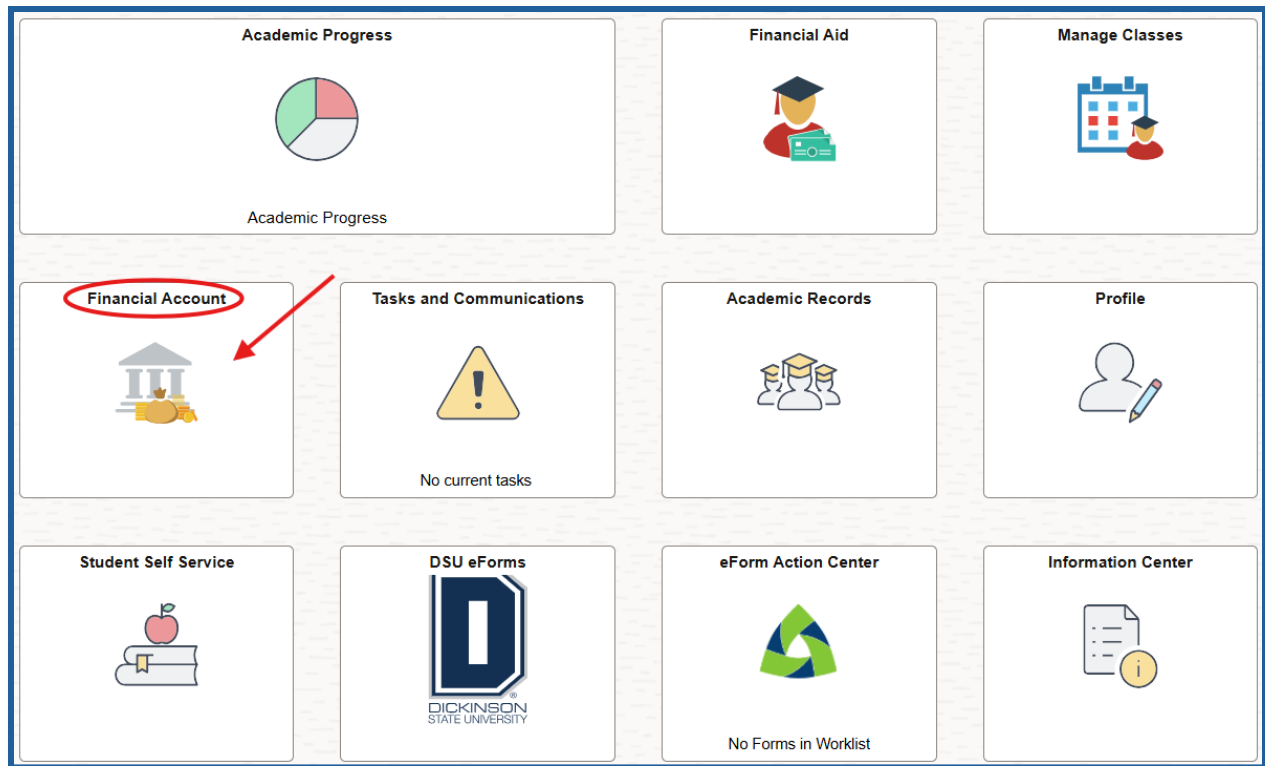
Academic Progress

Academic Progress

Financial Aid

Manage Classes

Financial Account

Tasks and Communications

No current tasks

Academic Records

Profile

Student Self Service

DSU eForms

DICKINSON STATE UNIVERSITY

eForm Action Center

No Forms in Worklist

Information Center